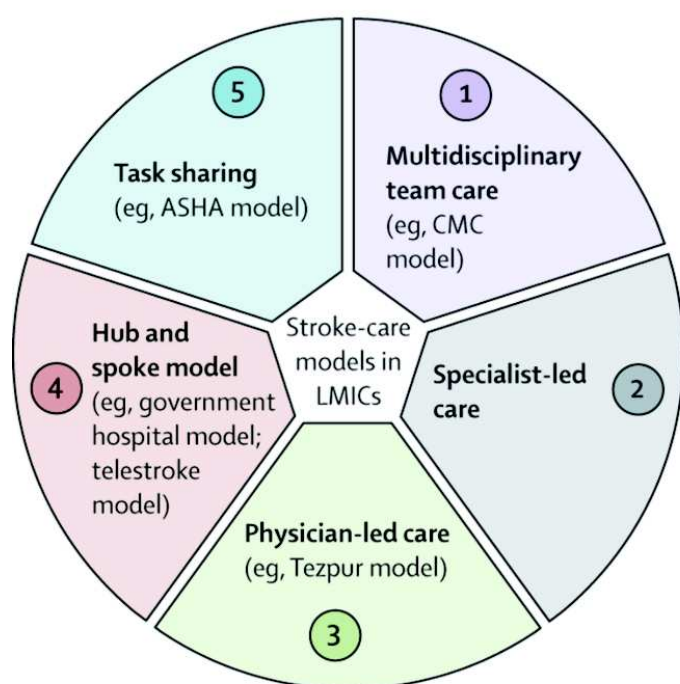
Stroke-care models in LMICs

1
Multidisciplinary team care
(eg, CMC model)

2
Specialist-led care

3
Physician-led care
(eg, Tezpur model)

4
Hub and spoke model
(eg, government hospital model; telestroke model)

5
Task sharing
(eg, ASHA model)